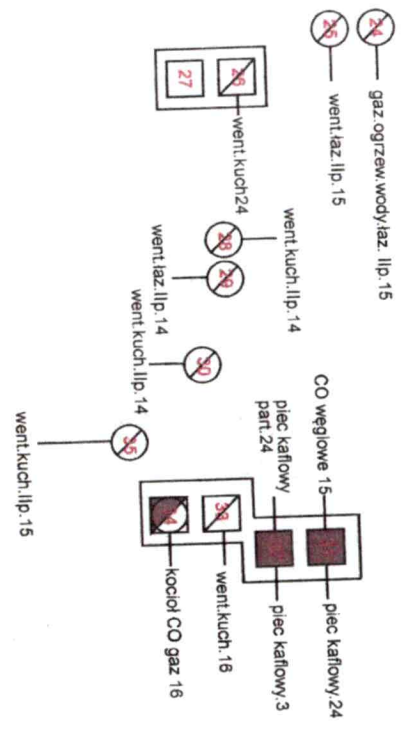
24
gaz.ogrzew.wody.łaz. llp.15
25
went.łaz.llp.15
27
26
went.kuch24
went.kuch.llp.14
28
29
went.łaz.llp.14
went.kuch.llp.14
30
went.kuch.llp.15
35
CO węglowe 15
piec kaflowy part.24
piec kaflowy.24
piec kaflowy.3
33
went.kuch.18
34
kocioł CO gaz 16